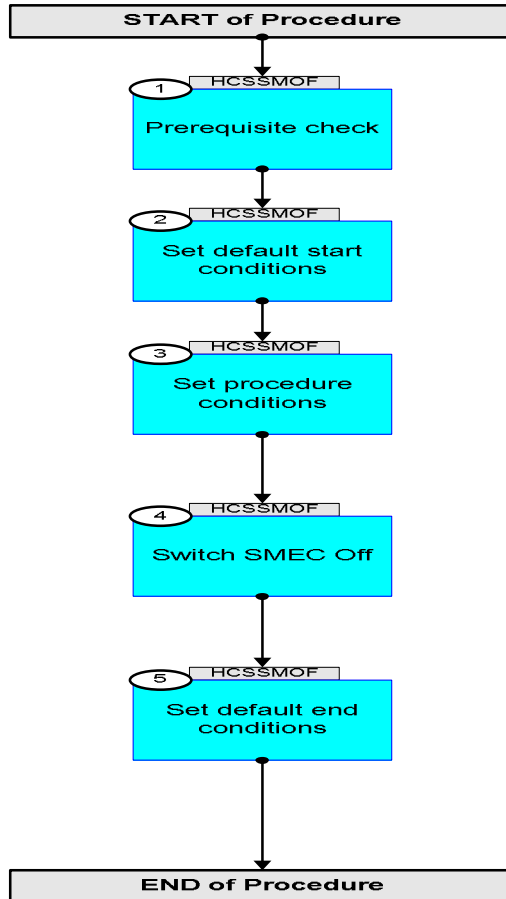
START of Procedure

1
HCSSMOF
Prerequisite check

2
HCSSMOF
Set default start conditions

3
HCSSMOF
Set procedure conditions

4
HCSSMOF
Switch SMEC Off

5
HCSSMOF
Set default end conditions

END of Procedure